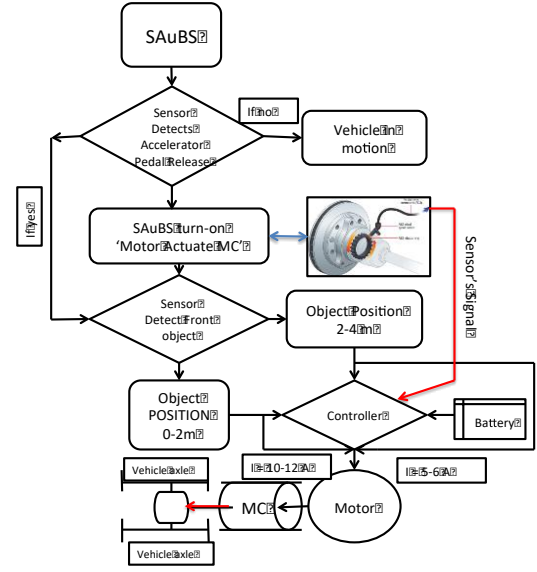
SAuBS

Sensor Detects Accelerator Pedal Release

If no

Vehicle in motion

If yes

SAuBS turn-on 'Motor Actuate MC'

Sensor's signal

Sensor Detect Front object

Object Position 2-4 m

Object POSITION 0-2m

Controller

Battery

I = 10-12 A

I = 5-6 A

Vehicle axle

MC

Motor

Vehicle axle